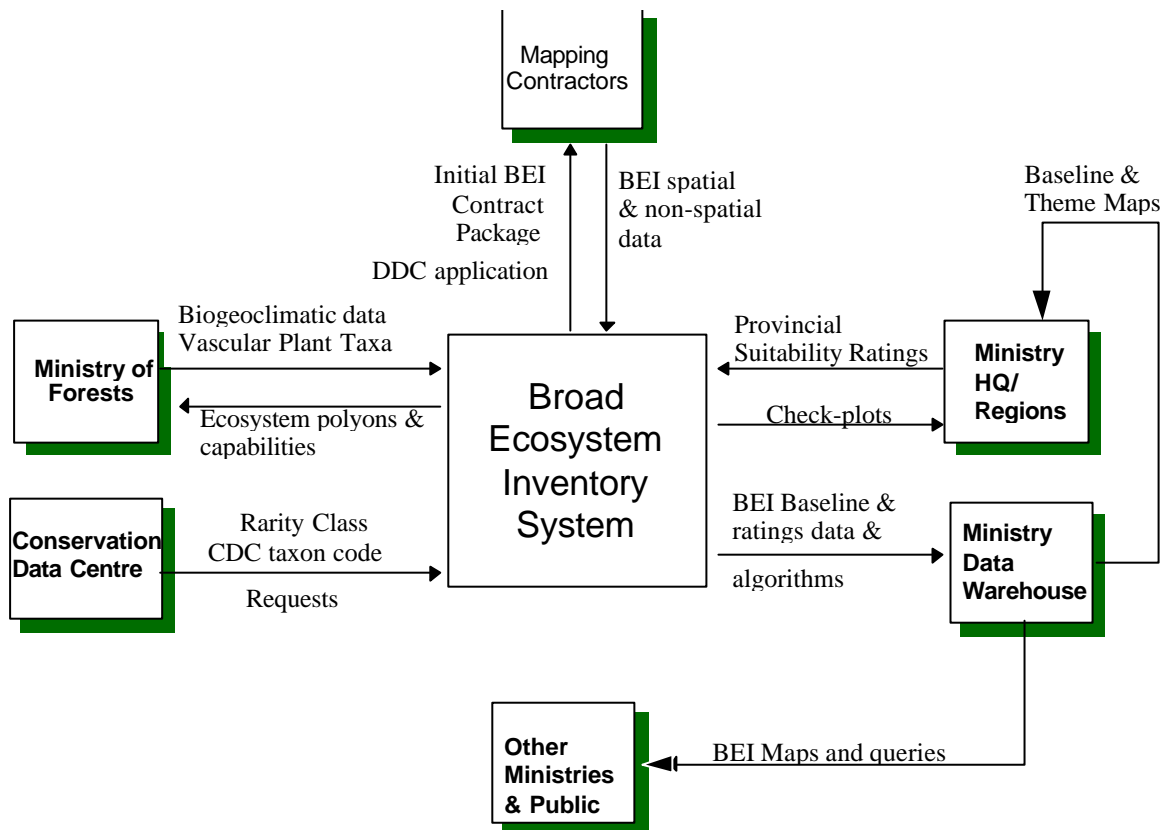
Mapping Contractors

Initial BEI Contract Package

DDC application

BEI spatial & non-spatial data

Baseline & Theme Maps

Biogeoclimatic data
Vascular Plant Taxa

Ministry of Forests

Ecosystem polyons & capabilities

Broad Ecosystem Inventory System

Provincial Suitability Ratings

Ministry HQ/ Regions

Check-plots

Conservation Data Centre

Rarity Class
CDC taxon code

Requests

BEI Baseline & ratings data &

algorithms

Ministry Data Warehouse

Other Ministries & Public

BEI Maps and queries